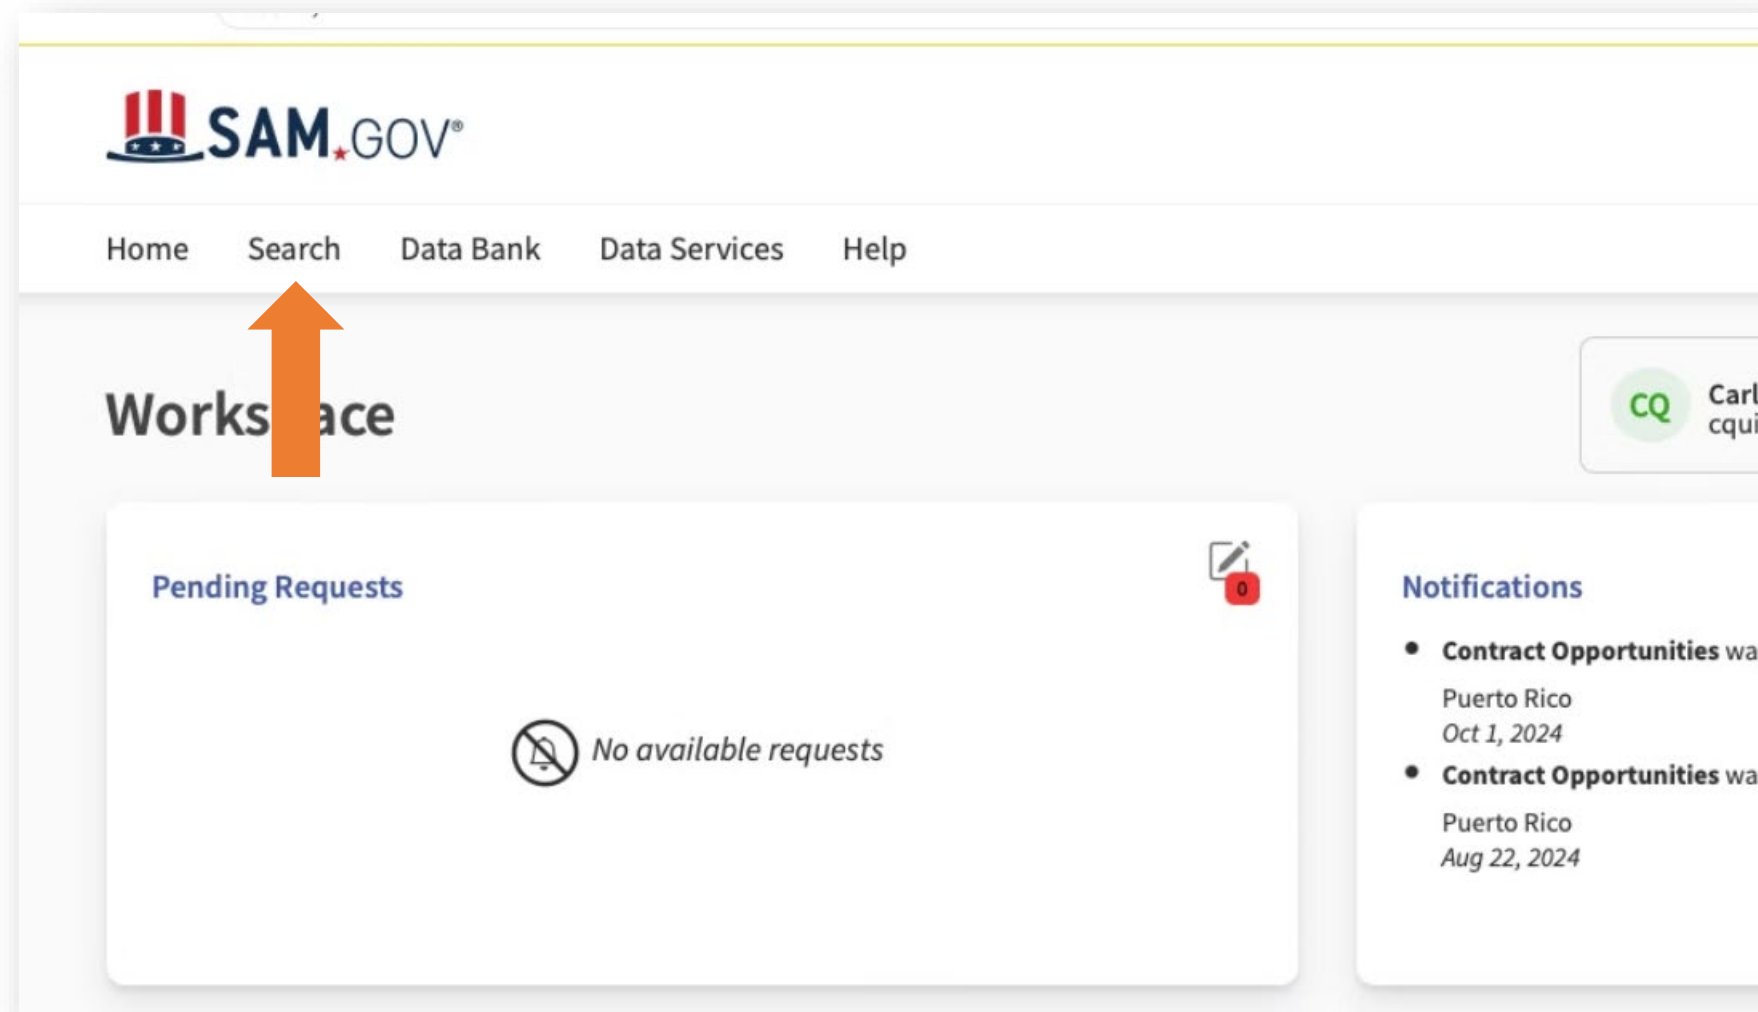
SAM.GOV®

Home Search Data Bank Data Services Help

Works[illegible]ace

CQ Carl cqui

Pending Requests

0

No available requests

Notifications

• Contract Opportunities wa
Puerto Rico
Oct 1, 2024

• Contract Opportunities wa
Puerto Rico
Aug 22, 2024